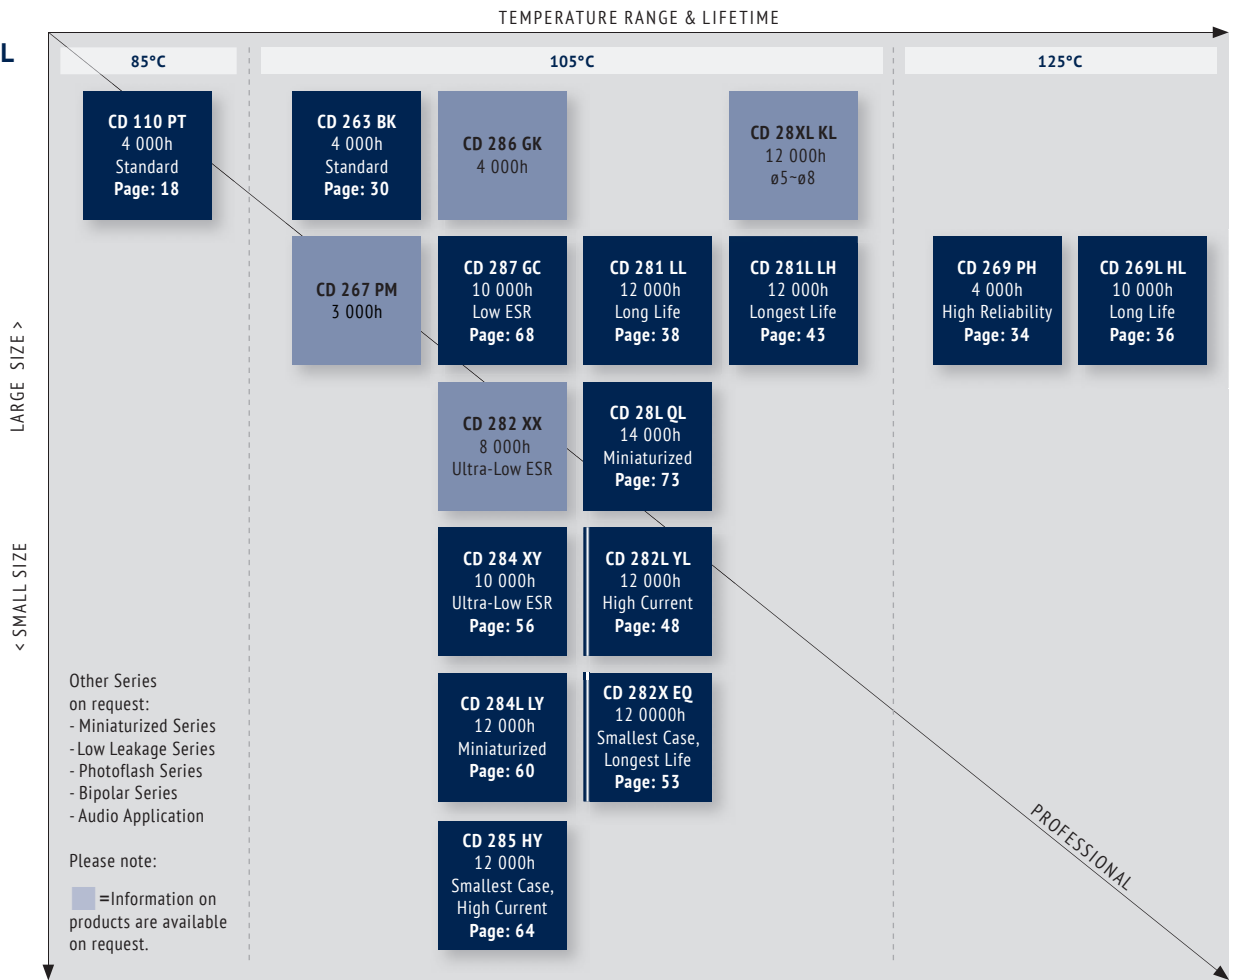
TEMPERATURE RANGE & LIFETIME

L

85°C

105°C

125°C

CD 110 PT
4 000h
Standard
Page: 18

CD 263 BK
4 000h
Standard
Page: 30

CD 286 GK
4 000h

CD 28XL KL
12 000h
ø5~ø8

CD 267 PM
3 000h

CD 287 GC
10 000h
Low ESR
Page: 68

CD 281 LL
12 000h
Long Life
Page: 38

CD 281L LH
12 000h
Longest Life
Page: 43

CD 269 PH
4 000h
High Reliability
Page: 34

CD 269L HL
10 000h
Long Life
Page: 36

CD 282 XX
8 000h
Ultra-Low ESR

CD 28L QL
14 000h
Miniaturized
Page: 73

CD 284 XY
10 000h
Ultra-Low ESR
Page: 56

CD 282L YL
12 000h
High Current
Page: 48

CD 284L LY
12 000h
Miniaturized
Page: 60

CD 282X EQ
12 0000h
Smallest Case,
Longest Life
Page: 53

CD 285 HY
12 000h
Smallest Case,
High Current
Page: 64

LARGE SIZE >

< SMALL SIZE

Other Series
on request:
- Miniaturized Series
- Low Leakage Series
- Photoflash Series
- Bipolar Series
- Audio Application

Please note:

=Information on products are available on request.

PROFESSIONAL